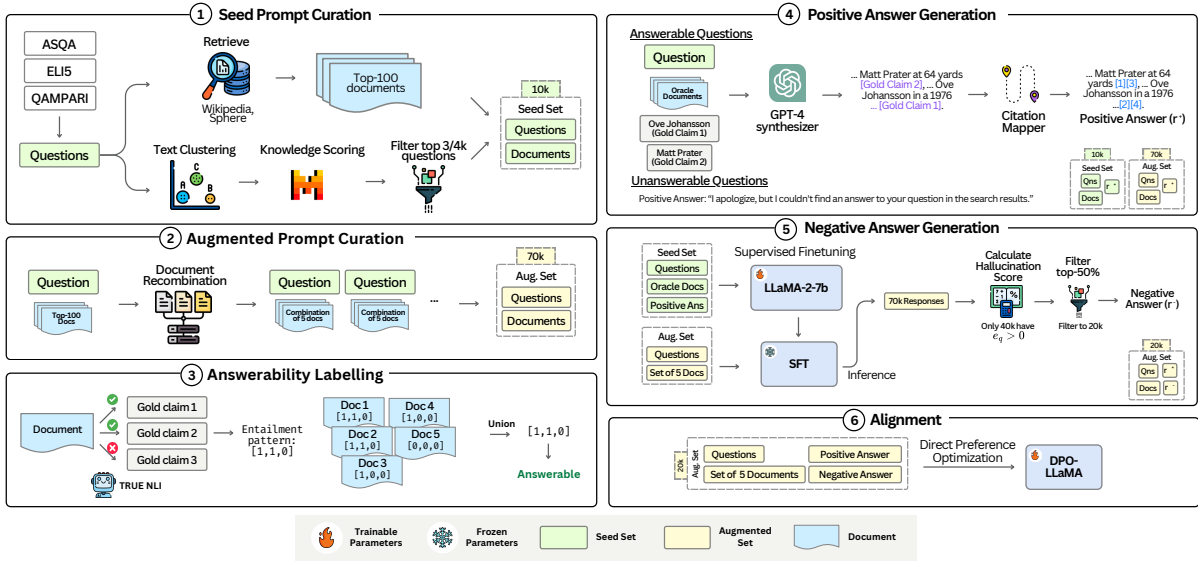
1 Seed Prompt Curation

ASQA
ELI5
QAMPARI
Questions

Retrieve
Wikipedia, Sphere
Top-100 documents

Text Clustering
A B C
Knowledge Scoring
Filter top 3/4k questions

10k
Seed Set
Questions
Documents

2 Augmented Prompt Curation

Question
Top-100 Docs
Document Recombination
Question
Combination of 5 docs
Question
Combination of 5 docs
...
70k
Aug. Set
Questions
Documents

3 Answerability Labelling

Document
Gold claim 1
Gold claim 2
Gold claim 3
TRUE NLI
Entailment pattern: [1,1,0]
Doc 1 [1,1,0]
Doc 4 [1,0,0]
Doc 2 [1,1,0]
Doc 5 [0,0,0]
Doc 3 [1,0,0]
Union
[1,1,0]
Answerable

4 Positive Answer Generation

Answerable Questions
Question
Oracle Documents
Ove Johansson (Gold Claim 1)
Matt Prater (Gold Claim 2)
GPT-4 synthesizer
... Matt Prater at 64 yards [Gold Claim 2], ... Ove Johansson in a 1976 ... [Gold Claim 1].
Citation Mapper
... Matt Prater at 64 yards [1][3]. ... Ove Johansson in a 1976 ...[2][4].
Positive Answer ($r^+$)
Unanswerable Questions
Positive Answer: "I apologize, but I couldn't find an answer to your question in the search results."
10k
Seed Set
Qns
$r^+$
Docs
70k
Aug. Set
Qns
$r^+$
Docs

5 Negative Answer Generation

Seed Set
Questions
Oracle Docs
Positive Ans
Supervised Finetuning
LLaMA-2-7b
Aug. Set
Questions
Set of 5 Docs
SFT
Inference
70k Responses
Calculate Hallucination Score
Only 40k have $e_q > 0$
Filter top-50%
Filter to 20k
Negative Answer ($r^-$)
20k
Aug. Set
Qns
$r^-$
Docs
$r^+$

6 Alignment

20k
Aug. Set
Questions
Positive Answer
Set of 5 Documents
Negative Answer
Direct Preference Optimization
DPO-LLaMA

Trainable Parameters
Frozen Parameters
Seed Set
Augmented Set
Document